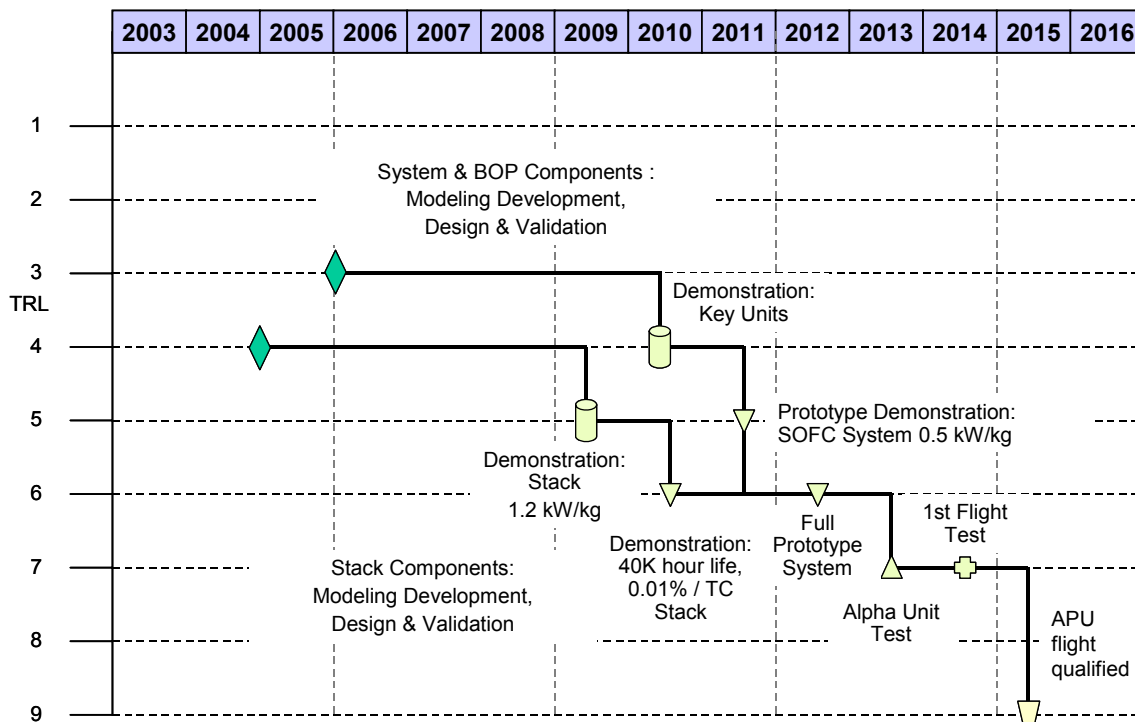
| 2003 | 2004 | 2005 | 2006 | 2007 | 2008 | 2009 | 2010 | 2011 | 2012 | 2013 | 2014 | 2015 | 2016 |
|---|---|---|---|---|---|---|---|---|---|---|---|---|---|

TRL

1

2

3

4

5

6

7

8

9

System & BOP Components : Modeling Development, Design & Validation

Demonstration: Key Units

Prototype Demonstration: SOFC System 0.5 kW/kg

Demonstration: Stack 1.2 kW/kg

Full Prototype System

1st Flight Test

Demonstration: 40K hour life, 0.01% / TC Stack

Stack Components: Modeling Development, Design & Validation

Alpha Unit Test

APU flight qualified